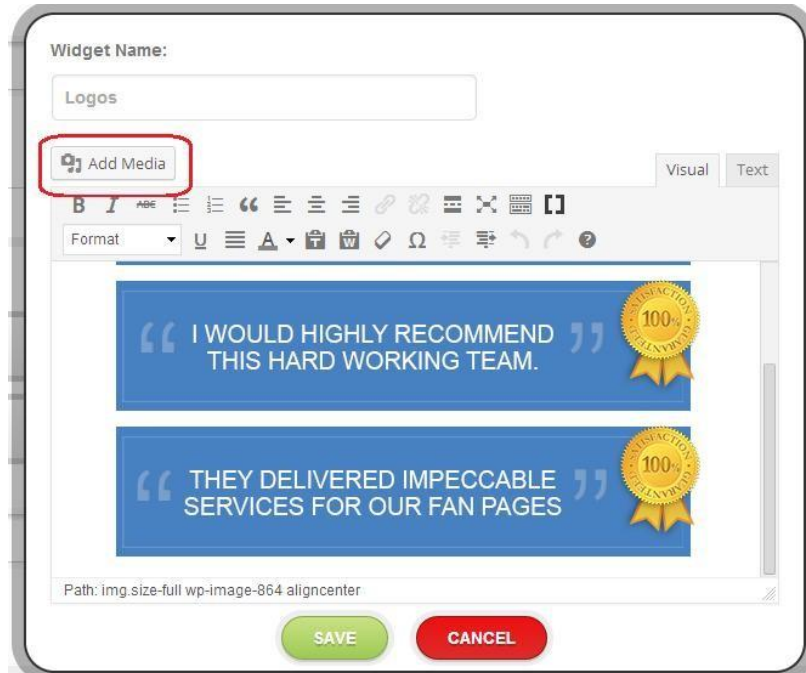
Widget Name:

Logos

Add Media

Visual Text

Format

“ I WOULD HIGHLY RECOMMEND THIS HARD WORKING TEAM. ”

SATISFACTION 100% GUARANTEED

“ THEY DELIVERED IMPECCABLE SERVICES FOR OUR FAN PAGES ”

SATISFACTION 100% GUARANTEED

Path: img.size-full wp-image-864 aligncenter

SAVE CANCEL